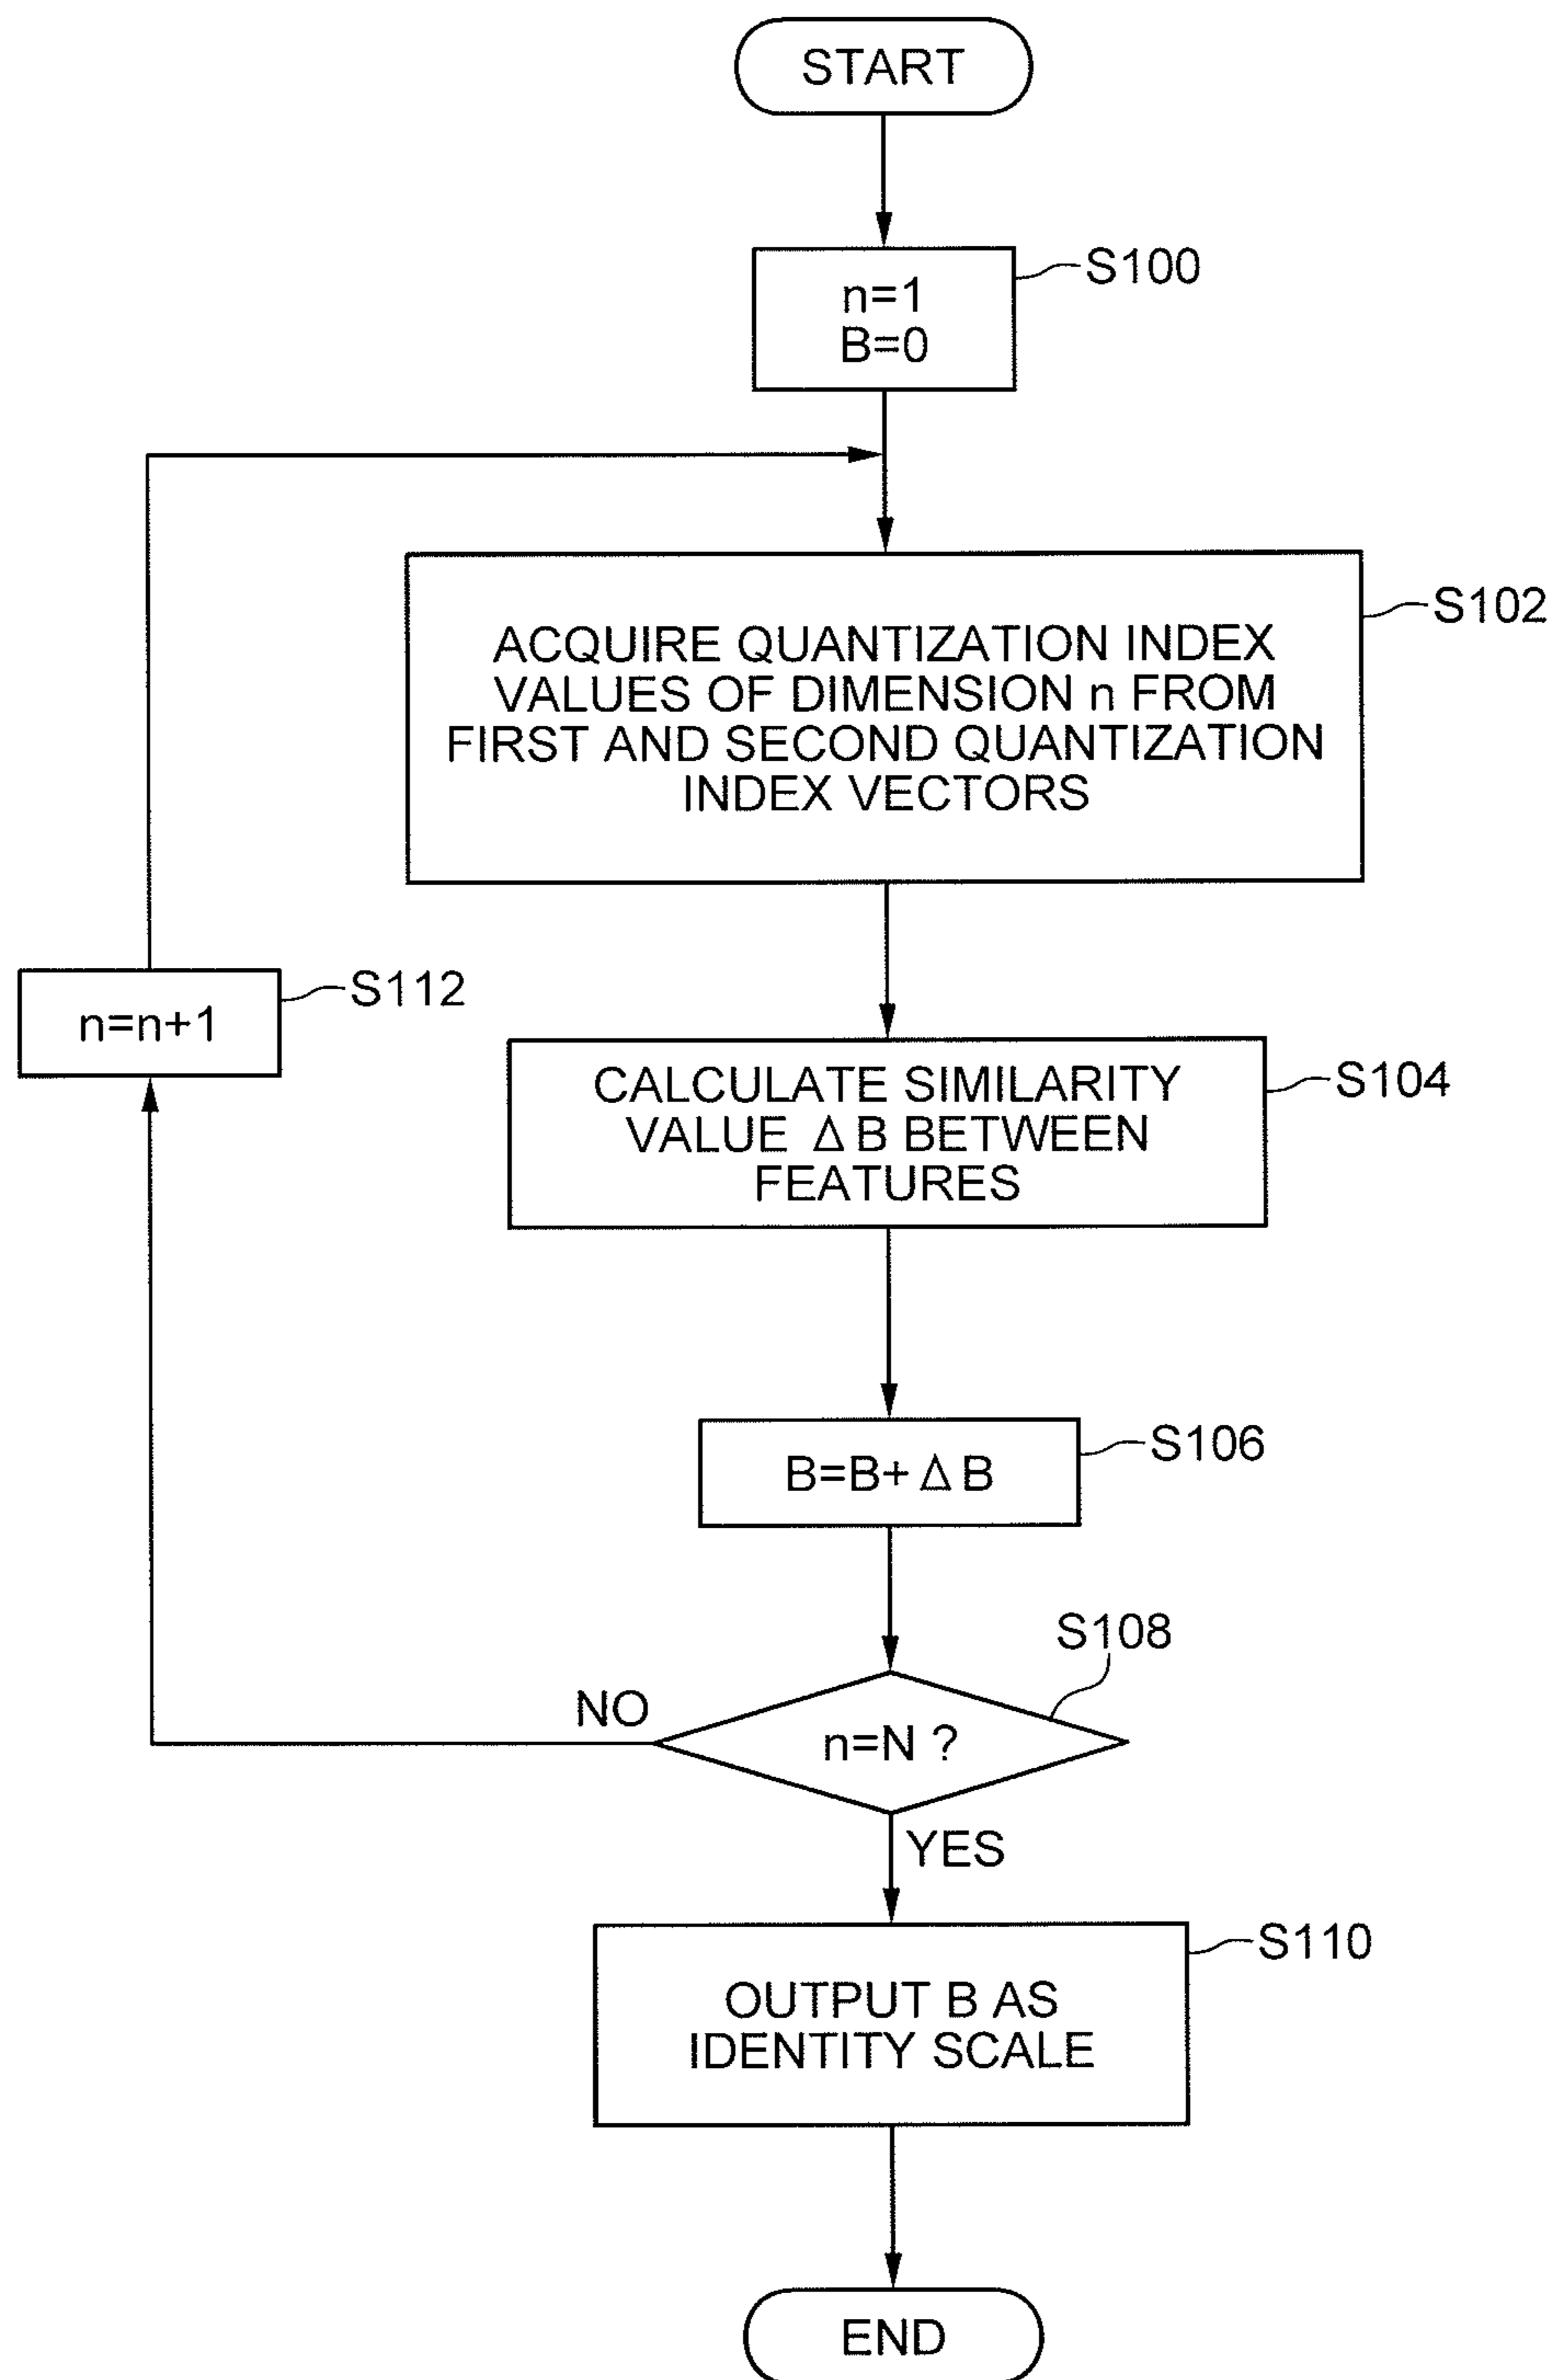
START

S100
n=1
B=0

S102
ACQUIRE QUANTIZATION INDEX VALUES OF DIMENSION n FROM FIRST AND SECOND QUANTIZATION INDEX VECTORS

S112
n=n+1

S104
CALCULATE SIMILARITY VALUE $\Delta B$ BETWEEN FEATURES

S106
$B=B+\Delta B$

S108
NO
n=N ?
YES

S110
OUTPUT B AS IDENTITY SCALE

END